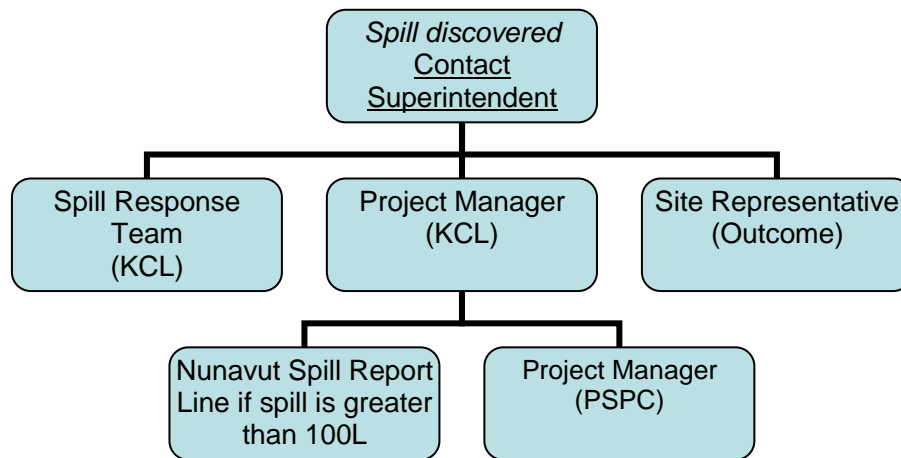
Spill discovered
Contact Superintendent

Spill Response Team (KCL)

Project Manager (KCL)

Site Representative (Outcome)

Nunavut Spill Report Line if spill is greater than 100L

Project Manager (PSPC)